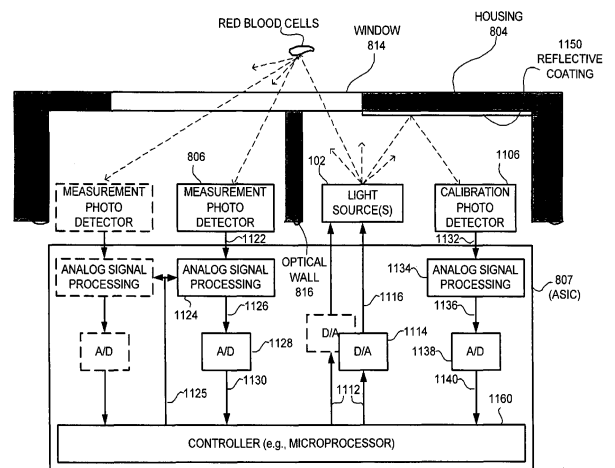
RED BLOOD CELLS

WINDOW
814

HOUSING
804

1150
REFLECTIVE
COATING

806

102

1106

MEASUREMENT
PHOTO
DETECTOR

MEASUREMENT
PHOTO
DETECTOR

LIGHT
SOURCE(S)

CALIBRATION
PHOTO
DETECTOR

1122

OPTICAL
WALL
816

1132

ANALOG SIGNAL
PROCESSING

ANALOG SIGNAL
PROCESSING

1134

ANALOG SIGNAL
PROCESSING

807
(ASIC)

1124

1126

1116

1136

D/A

1114

A/D

A/D

1128

D/A

1138

A/D

1125

1130

1112

1140

1160

CONTROLLER (e.g., MICROPROCESSOR)